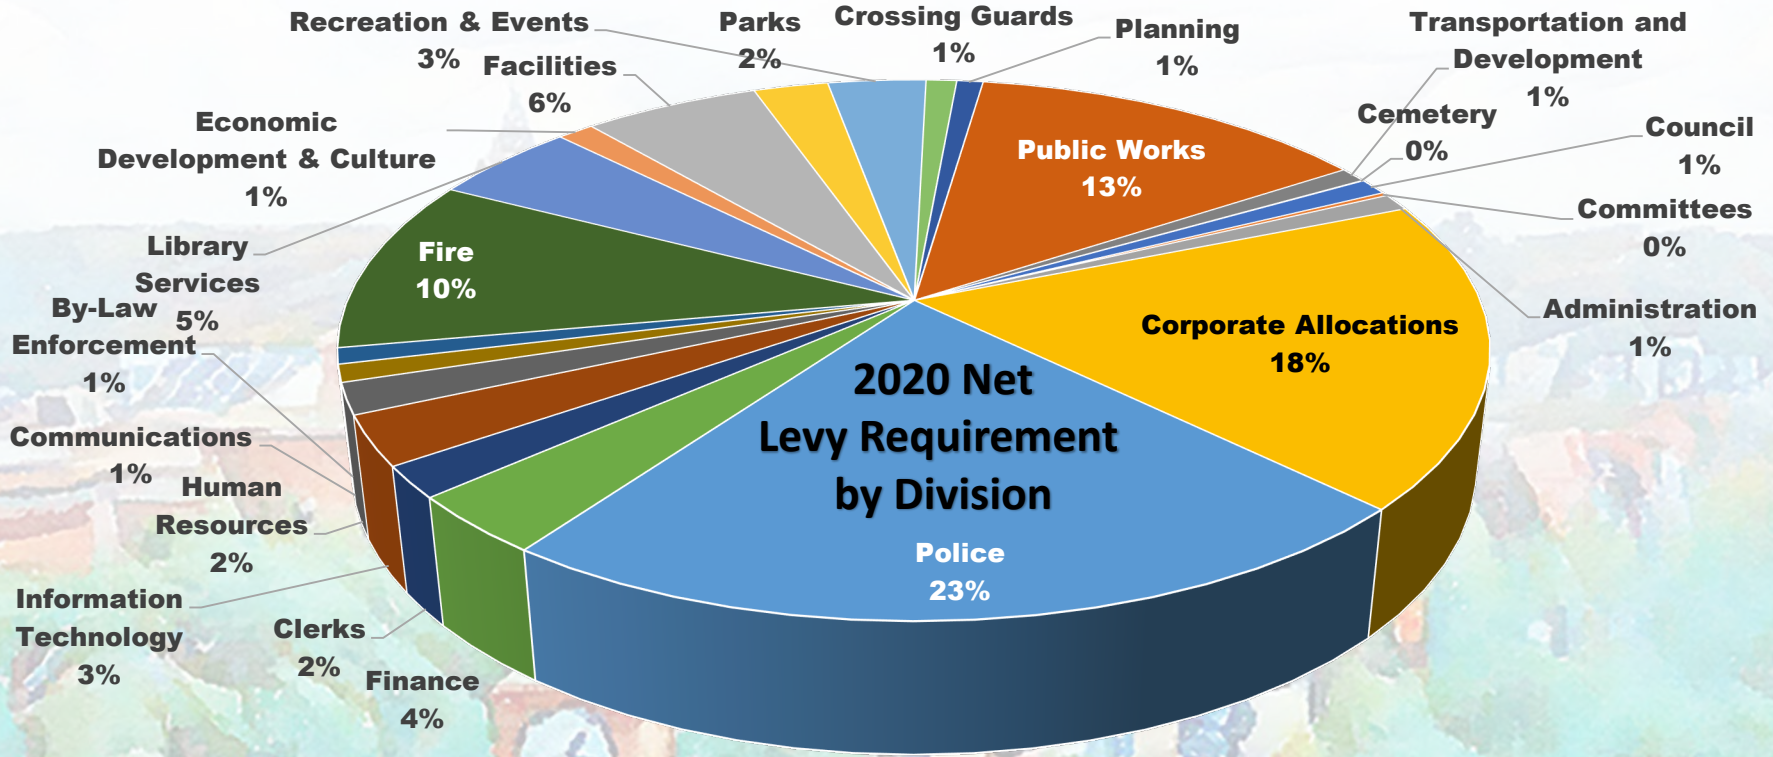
2020 Net Levy Requirement by Division

Recreation & Events 3%

Parks 2%

Crossing Guards 1%

Planning 1%

Transportation and Development 1%

Facilities 6%

Economic Development & Culture 1%

Cemetery 0%

Council 1%

Public Works 13%

Committees 0%

Library Services 5%

Fire 10%

By-Law Enforcement 1%

Administration 1%

Corporate Allocations 18%

Communications 1%

Human Resources 2%

Information Technology 3%

Clerks 2%

Finance 4%

Police 23%